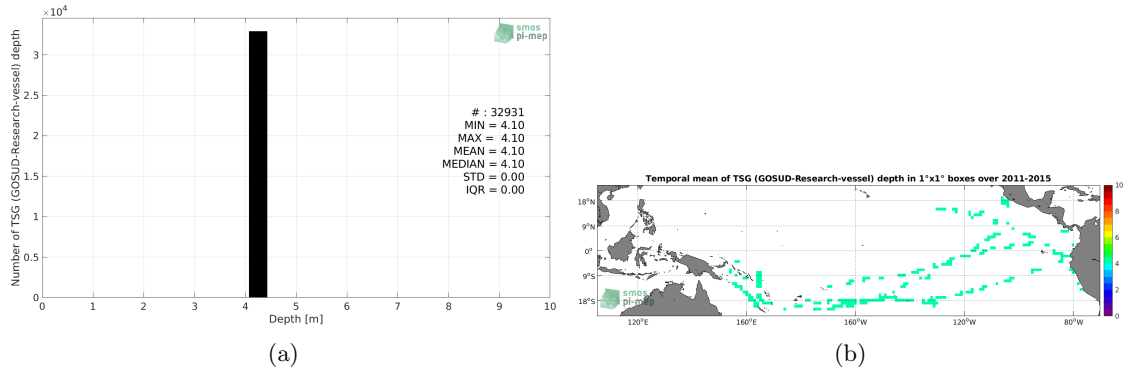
$\times 10^4$

3

2.5

2

1.5

1

0.5

0

Number of TSG (GOSUD-Research-vessel) depth

smos
pi-mep

# : 32931
MIN = 4.10
MAX = 4.10
MEAN = 4.10
MEDIAN = 4.10
STD = 0.00
IQR = 0.00

0 1 2 3 4 5 6 7 8 9 10

Depth [m]

(a)

Temporal mean of TSG (GOSUD-Research-vessel) depth in 1°x1° boxes over 2011-2015

18°N

9°N

0°

9°S

18°S

120°E 160°E 160°W 120°W 80°W

smos
pi-mep

10
8
6
4
2
0

(b)